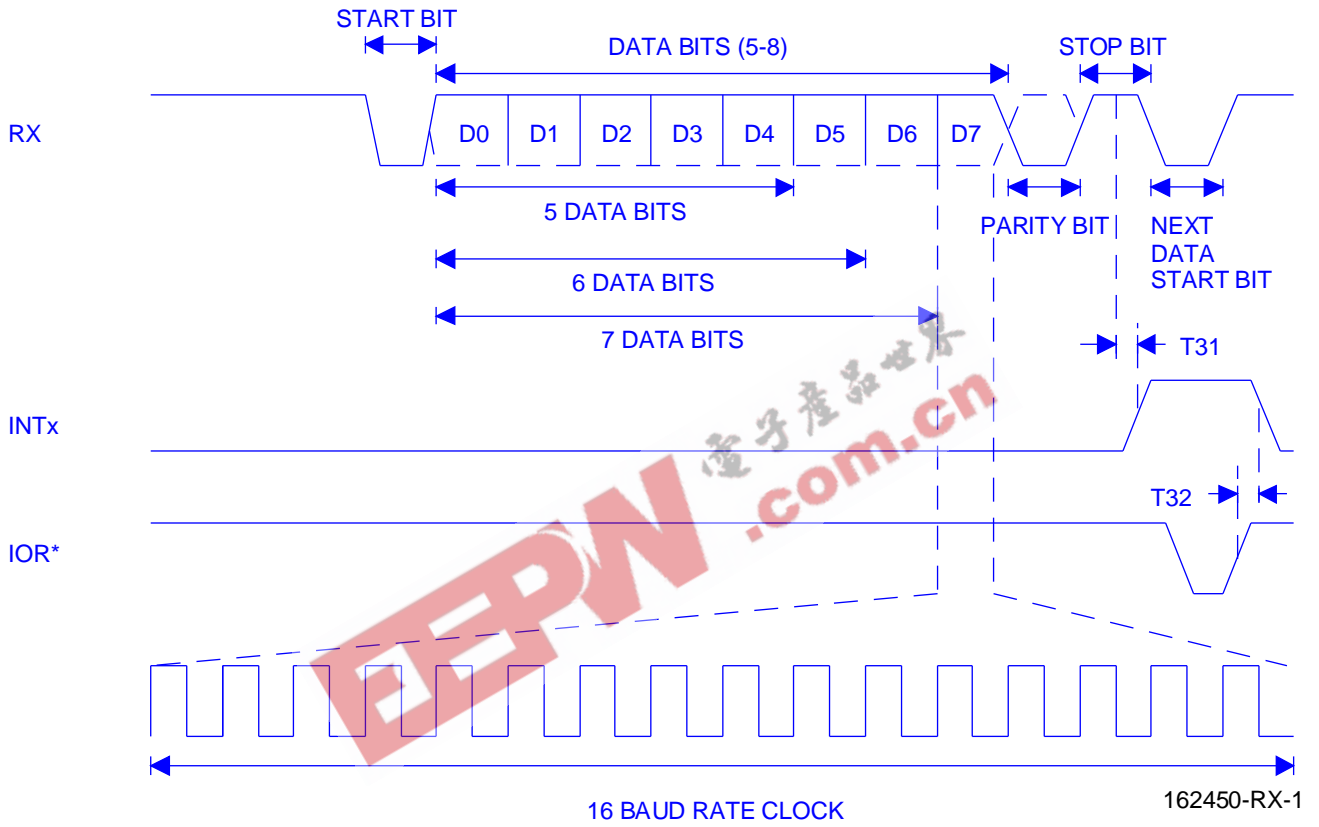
START BIT

DATA BITS (5-8)

STOP BIT

RX

D0 D1 D2 D3 D4 D5 D6 D7

5 DATA BITS

PARITY BIT

NEXT DATA START BIT

6 DATA BITS

7 DATA BITS

T31

电子产品世界

EEPW .com.cn

INTx

T32

IOR*

16 BAUD RATE CLOCK

162450-RX-1